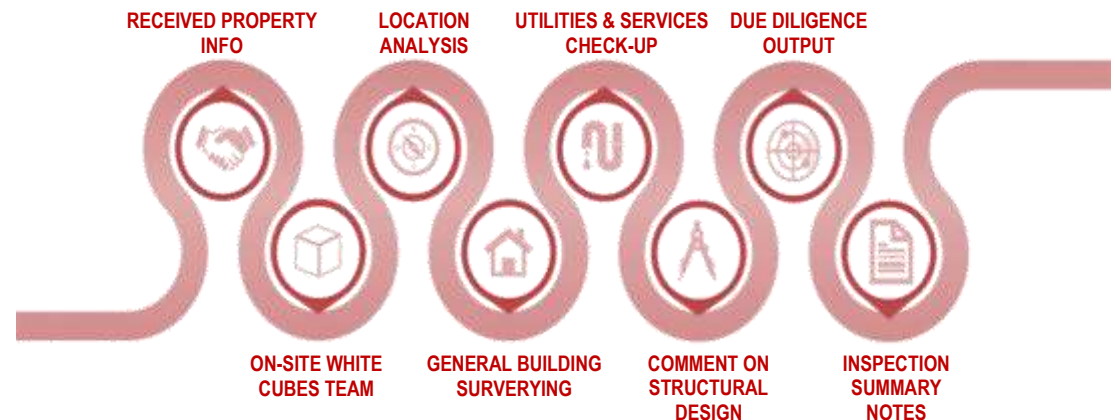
RECEIVED PROPERTY INFO

LOCATION ANALYSIS

UTILITIES & SERVICES CHECK-UP

DUE DILIGENCE OUTPUT

ON-SITE WHITE CUBES TEAM

GENERAL BUILDING SURVERYING

COMMENT ON STRUCTURAL DESIGN

INSPECTION SUMMARY NOTES